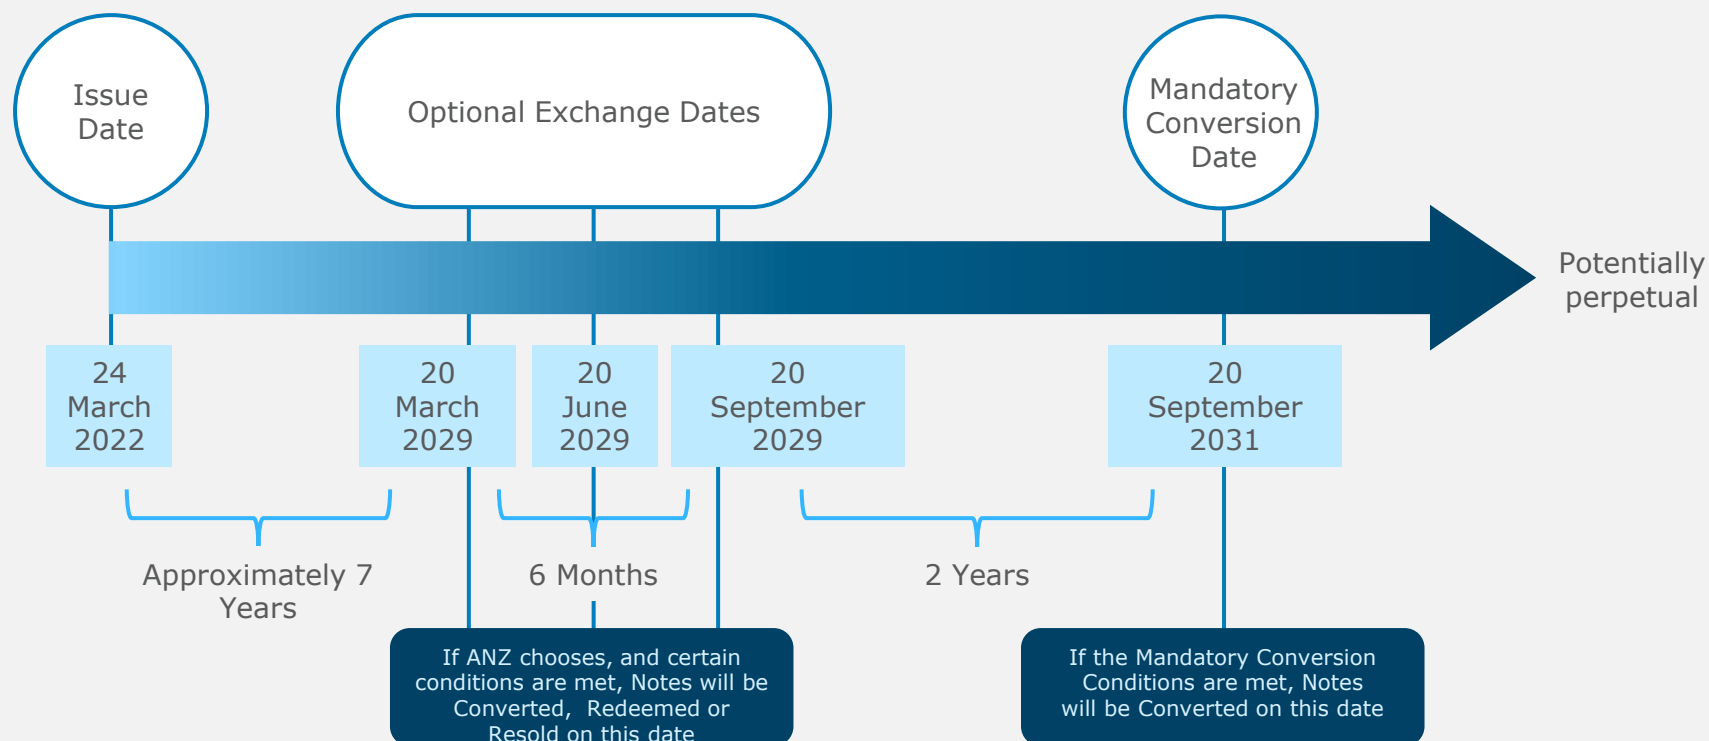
Issue Date

Optional Exchange Dates

Mandatory Conversion Date

Potentially perpetual

24 March 2022

20 March 2029

20 June 2029

20 September 2029

20 September 2031

Approximately 7 Years

6 Months

2 Years

If ANZ chooses, and certain conditions are met, Notes will be Converted, Redeemed or Resold on this date

If the Mandatory Conversion Conditions are met, Notes will be Converted on this date